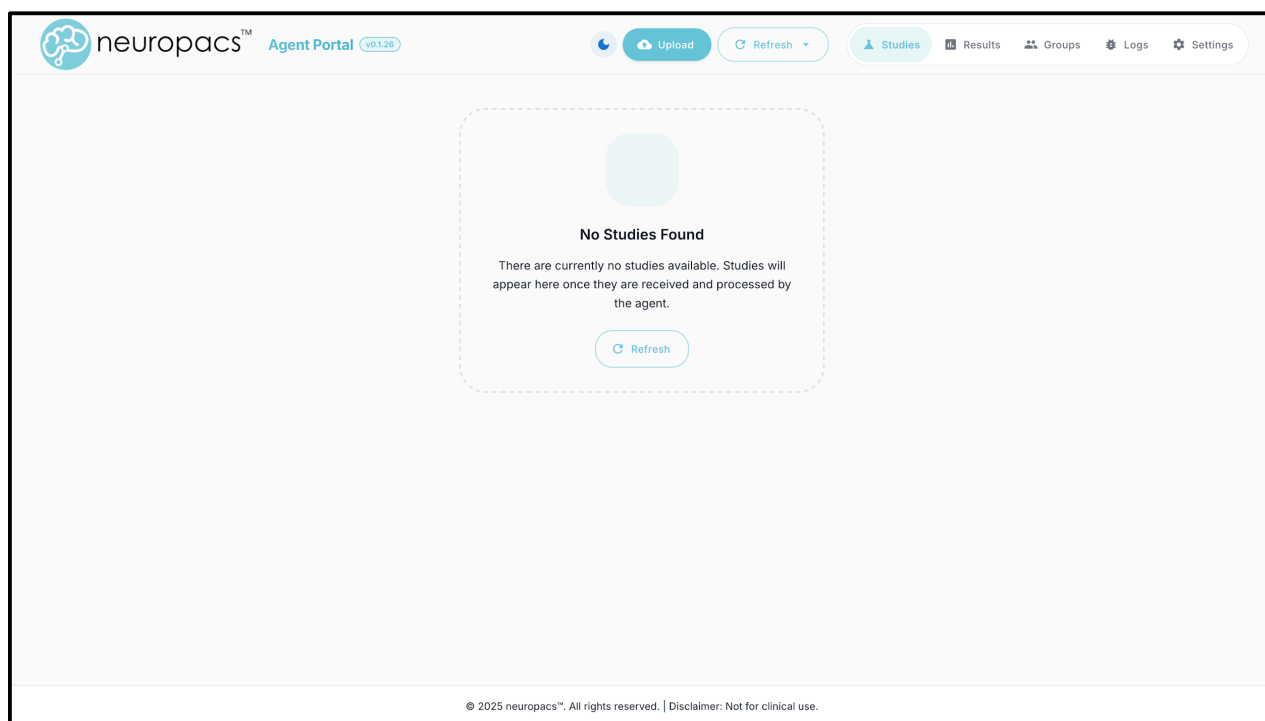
neuropacs™ Agent Portal v0.1.26

Upload Refresh

Studies Results Groups Logs Settings

No Studies Found

There are currently no studies available. Studies will appear here once they are received and processed by the agent.

Refresh

© 2025 neuropacs™. All rights reserved. | Disclaimer: Not for clinical use.